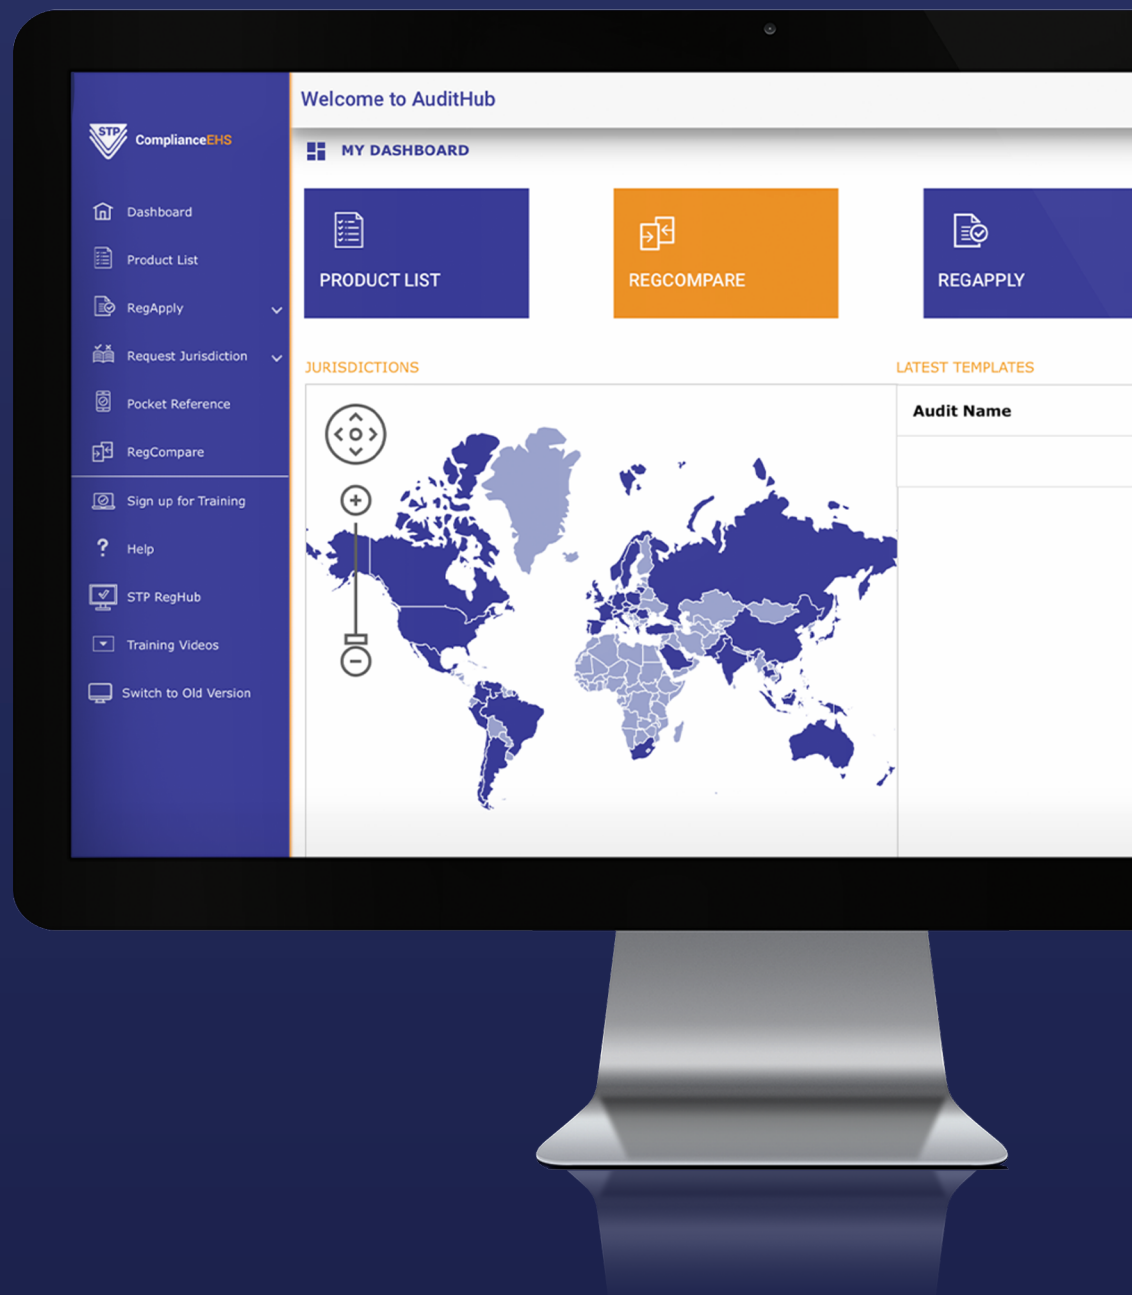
STP ComplianceEHS

Dashboard

Product List

RegApply

Request Jurisdiction

Pocket Reference

RegCompare

Sign up for Training

Help

STP RegHub

Training Videos

Switch to Old Version

Welcome to AuditHub

MY DASHBOARD

PRODUCT LIST

REGCOMPARE

REGAPPLY

JURISDICTIONS

LATEST TEMPLATES

Audit Name